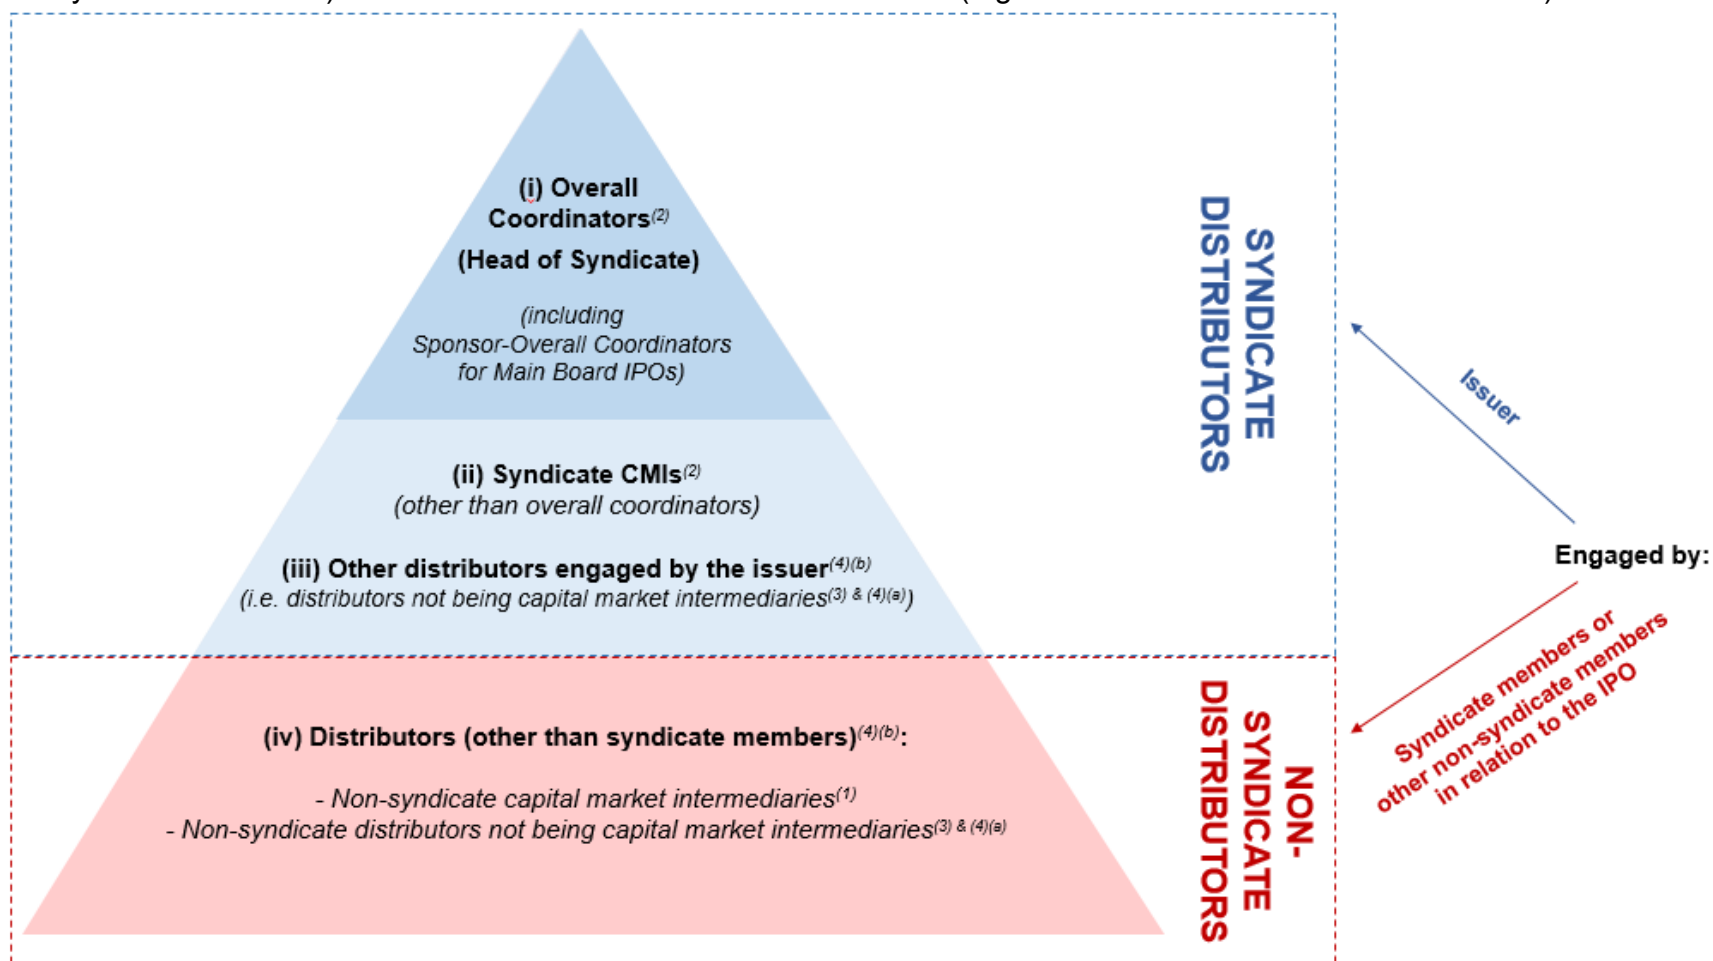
(i) Overall Coordinators$^{(2)}$

(Head of Syndicate)

(including Sponsor-Overall Coordinators for Main Board IPOs)

(ii) Syndicate CMIs$^{(2)}$
(other than overall coordinators)

(iii) Other distributors engaged by the issuer$^{(4)(b)}$
(i.e. distributors not being capital market intermediaries$^{(3) \& (4)(a)}$)

(iv) Distributors (other than syndicate members)$^{(4)(b)}$:

- Non-syndicate capital market intermediaries$^{(1)}$
- Non-syndicate distributors not being capital market intermediaries$^{(3) \& (4)(a)}$

SYNDICATE DISTRIBUTORS

NON-SYNDICATE DISTRIBUTORS

Issuer

Engaged by:

Syndicate members or other non-syndicate members in relation to the IPO